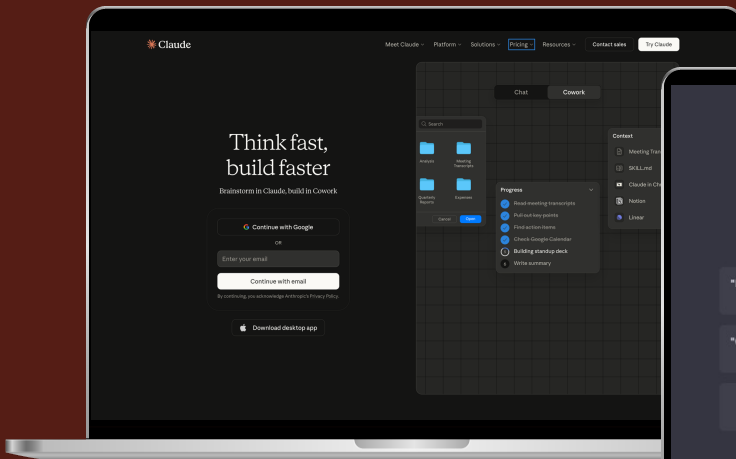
Claude

Meet Claude Platform Solutions Pricing Resources Contact sales Try Claude

Think fast, build faster

Brainstorm in Claude, build in Cowork

Continue with Google

OR

Enter your email

Continue with email

By continuing, you acknowledge Anthropic's Privacy Policy.

Download desktop app

Chat Cowork

Search

Analysis Meeting Transcripts

Quarterly Reports Expenses

Cancel Open

Progress

Read meeting transcripts

Pull out key points

Find action items

Check Google Calendar

Building standup deck

Write summary

Context

Meeting Tran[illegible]

SKILL.md

Claude in Ch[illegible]

Notion

Linear